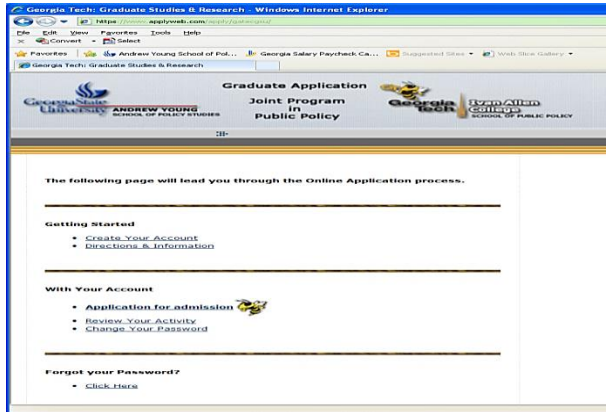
Georgia Tech: Graduate Studies & Research - Windows Internet Explorer

https://www.applyweb.com/apply/gatech/

File Edit View Favorites Tools Help

Convert Select

Favorites Andrew Young School of Pol... Georgia Salary Paycheck Ca... Suggested Sites Web Slice Gallery

Georgia Tech: Graduate Studies & Research

Georgia State University ANDREW YOUNG SCHOOL OF POLICY STUDIES

Graduate Application
Joint Program
in
Public Policy

Georgia Tech Ivan Allen College SCHOOL OF PUBLIC POLICY

The following page will lead you through the Online Application process.

Getting Started

• Create Your Account
• Directions & Information

With Your Account

• Application for admission
• Review Your Activity
• Change Your Password

Forgot your Password?

• Click Here